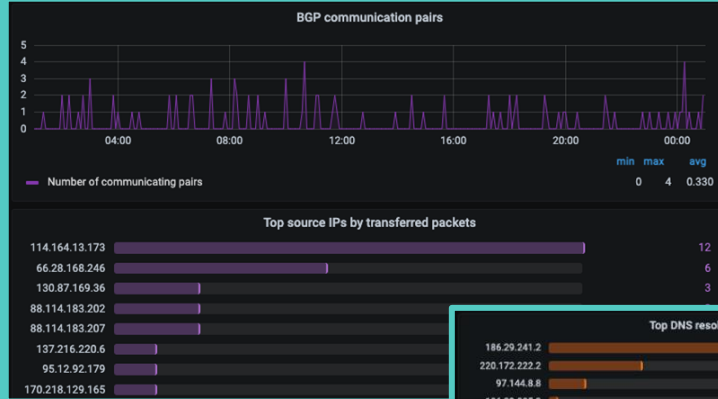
BGP communication pairs

5
4
3
2
1
0

04:00 08:00 12:00 16:00 20:00 00:00

min max avg

Number of communicating pairs 0 4 0.330

Top source IPs by transferred packets

| | |
|---|---|
| 114.164.13.173 | 12 |
| 66.28.168.246 | 6 |
| 130.87.169.36 | 3 |
| 88.114.183.202 | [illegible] |
| 88.114.183.207 | |
| 137.216.220.6 | |
| 95.12.92.179 | |
| 170.218.129.165 | |

Top DNS reso

186.29.241.2
220.172.222.2
97.144.8.8
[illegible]